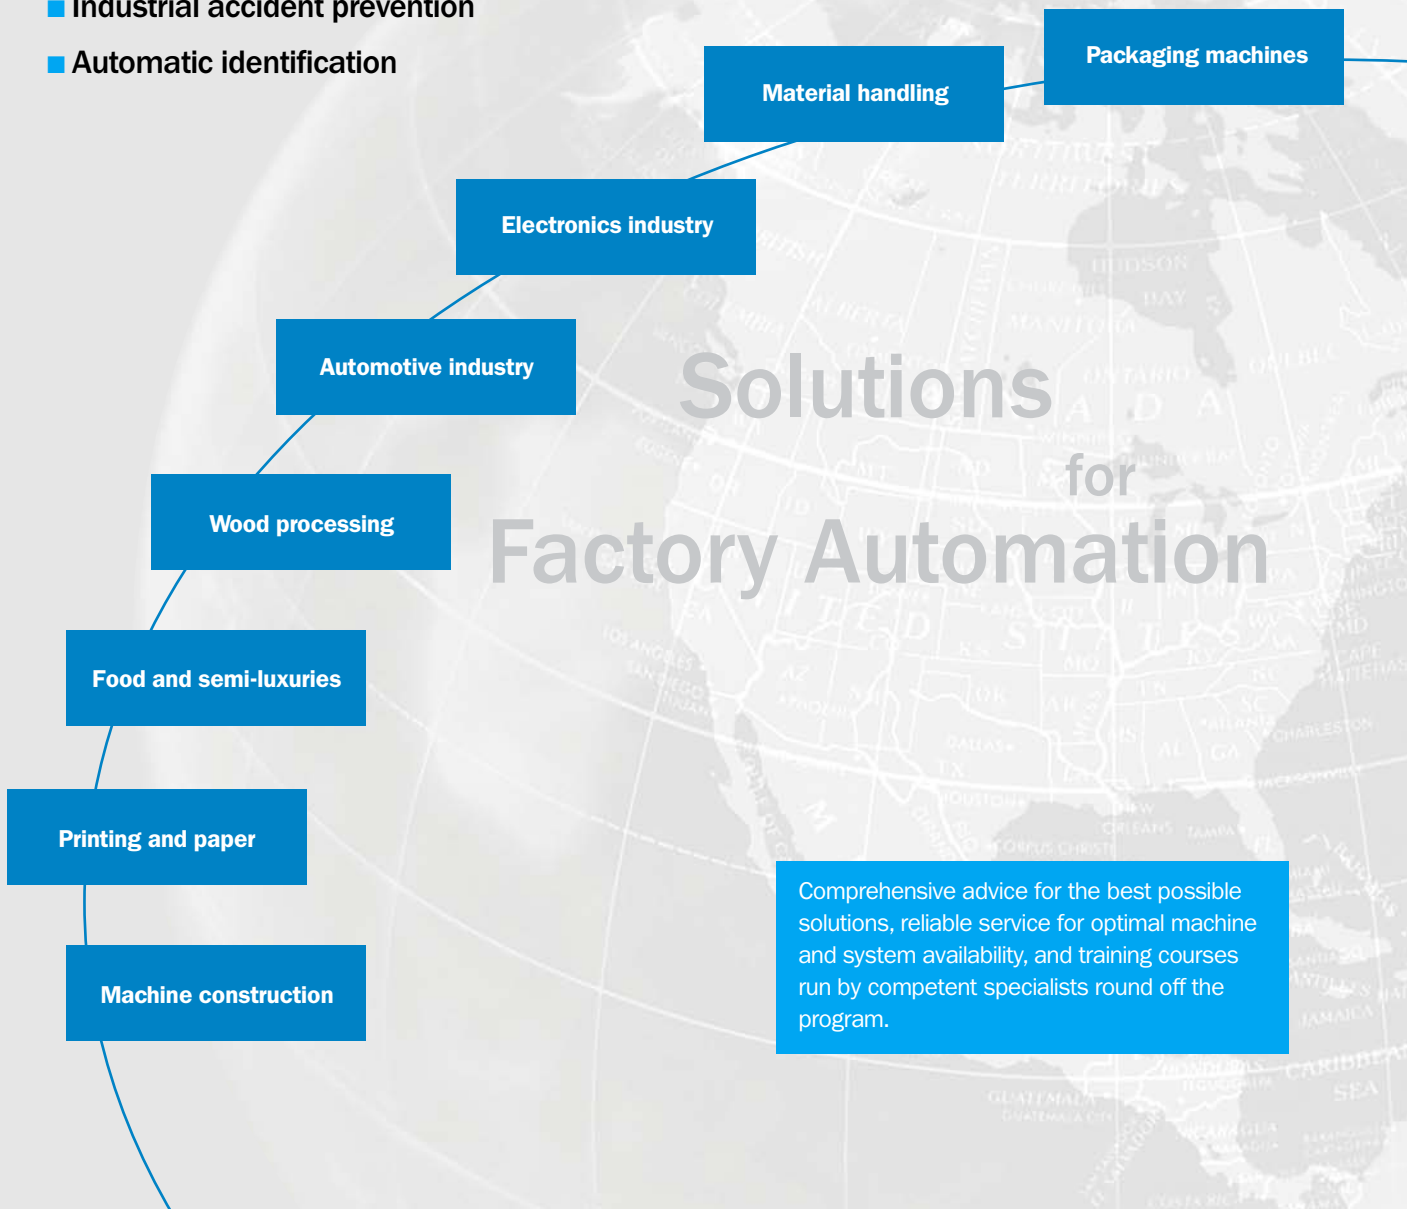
■ Industrial accident prevention
■ Automatic identification

Packaging machines

Material handling

Electronics industry

Automotive industry

Wood processing

Food and semi-luxuries

Printing and paper

Machine construction

Solutions for Factory Automation

Comprehensive advice for the best possible solutions, reliable service for optimal machine and system availability, and training courses run by competent specialists round off the program.